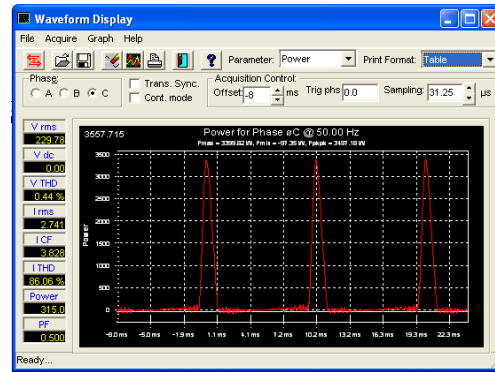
Waveform Display

File Acquire Graph Help

? Parameter: Power Print Format: Table

Phase: A B C

Trans. Sync.
Cont. mode

Acquisition Control:
Offset: -8 ms Trig phs 0.0 Sampling: 31.25 μs

V rms
229.78
V dc
0.00
V THD
0.44 %
I rms
2.741
I CF
3.828
I THD
86.06 %
Power
315.0
PF
0.500

3557.715
Power for Phase øC @ 50.00 Hz
Pmax = 3399.82 W, Pmin = -97.35 W, Ppkpk = 3497.18 W

3500
3000
2500
2000
1500
1000
500
0
-500

Power

-8.0 ms -5.0 ms -1.9 ms 1.1 ms 4.1 ms 7.2 ms 10.2 ms 13.2 ms 16.3 ms 19.3 ms 22.3 ms

Ready...